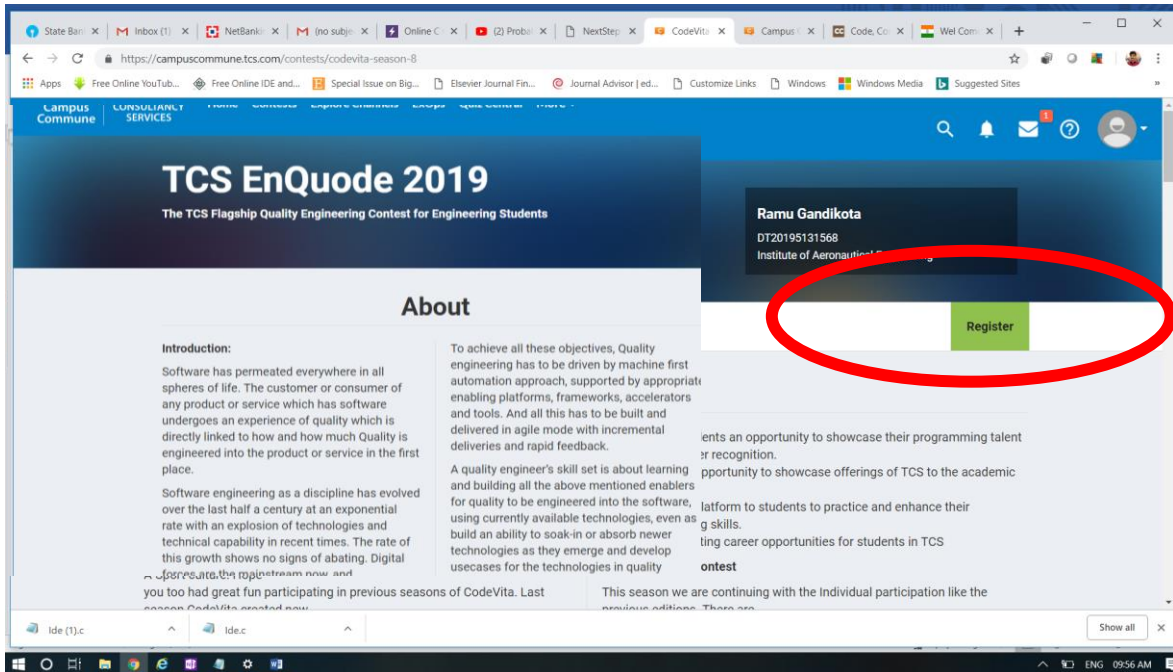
State Ban | Inbox (1) | NetBanki | (no subje | Online C | (2) Proba | NextStep | CodeVita | Campus | Code, Co | Wel Com | +

https://campuscommune.tcs.com/contests/codevita-season-8

Apps | Free Online YouTub... | Free Online IDE and... | Special Issue on Big... | Elsevier Journal Fin... | Journal Advisor | ed... | Customize Links | Windows | Windows Media | Suggested Sites

Campus Commune | CONSULTANCY SERVICES | Home | Contests | Explore Channels | EXOps | Quiz Central | More

1

TCS EnQuode 2019

The TCS Flagship Quality Engineering Contest for Engineering Students

Ramu Gandikota

DT20195131568

Institute of Aeronautical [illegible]

About

Register

Introduction:

Software has permeated everywhere in all spheres of life. The customer or consumer of any product or service which has software undergoes an experience of quality which is directly linked to how and how much Quality is engineered into the product or service in the first place.

Software engineering as a discipline has evolved over the last half a century at an exponential rate with an explosion of technologies and technical capability in recent times. The rate of this growth shows no signs of abating. Digital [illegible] mainstream now, and

To achieve all these objectives, Quality engineering has to be driven by machine first automation approach, supported by appropriate enabling platforms, frameworks, accelerators and tools. And all this has to be built and delivered in agile mode with incremental deliveries and rapid feedback.

A quality engineer's skill set is about learning and building all the above mentioned enablers for quality to be engineered into the software, using currently available technologies, even as build an ability to soak-in or absorb newer technologies as they emerge and develop usecases for the technologies in quality

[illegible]ents an opportunity to showcase their programming talent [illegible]r recognition.

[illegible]pportunity to showcase offerings of TCS to the academic

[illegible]latform to students to practice and enhance their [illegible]g skills.

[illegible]ting career opportunities for students in TCS

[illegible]ontest

you too had great fun participating in previous seasons of CodeVita. Last season CodeVita created new

This season we are continuing with the Individual participation like the previous editions. There are

Ide (1).c | Ide.c | Show all

ENG 09:56 AM